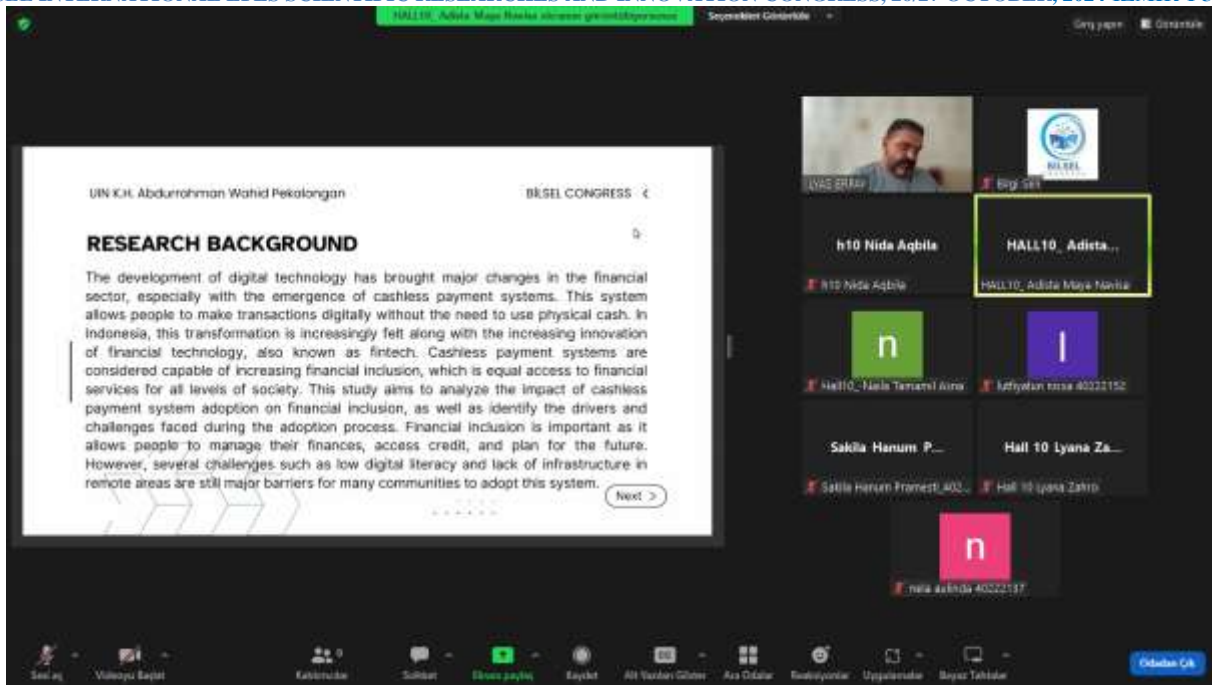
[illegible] INTERNATIONAL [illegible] SCIENTIFIC RESEARCHES AND INNOVATION CONGRESS, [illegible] OCTOBER, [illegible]

HALL10_ Adista Maya Navisa ekranını görüntülüyorsunuz

Seçenekleri Görüntüle

Giriş yapın

Görüntüle

UIN K.H. Abdurrahman Wahid Pekalongan

BİLSEL CONGRESS

RESEARCH BACKGROUND

The development of digital technology has brought major changes in the financial sector, especially with the emergence of cashless payment systems. This system allows people to make transactions digitally without the need to use physical cash. In Indonesia, this transformation is increasingly felt along with the increasing innovation of financial technology, also known as fintech. Cashless payment systems are considered capable of increasing financial inclusion, which is equal access to financial services for all levels of society. This study aims to analyze the impact of cashless payment system adoption on financial inclusion, as well as identify the drivers and challenges faced during the adoption process. Financial inclusion is important as it allows people to manage their finances, access credit, and plan for the future. However, several challenges such as low digital literacy and lack of infrastructure in remote areas are still major barriers for many communities to adopt this system.

Next >

İLYAS ERTAY

Bilgi Sirli

BİLSEL

h10 Nida Aqbila

h10 Nida Aqbila

HALL10_ Adista...

HALL10_ Adista Maya Navisa

n

Hall10_ Naila Tamamil Aina

l

luthfiyatun nissa 40322152

Sakila Hanum P...

Sakila Hanum Pramesti_402...

Hall 10 Lyana Za...

Hall 10 Lyana Zahro

n

nela aulinda 40222137

Sesi aç

Videoyu Başlat

Katılımcılar

Sohbet

Ekranı paylaş

Kaydet

Alt Yazıları Göster

Ara Odalar

Reaksiyonlar

Uygulamalar

Beyaz Tahtalar

Odadan Çık